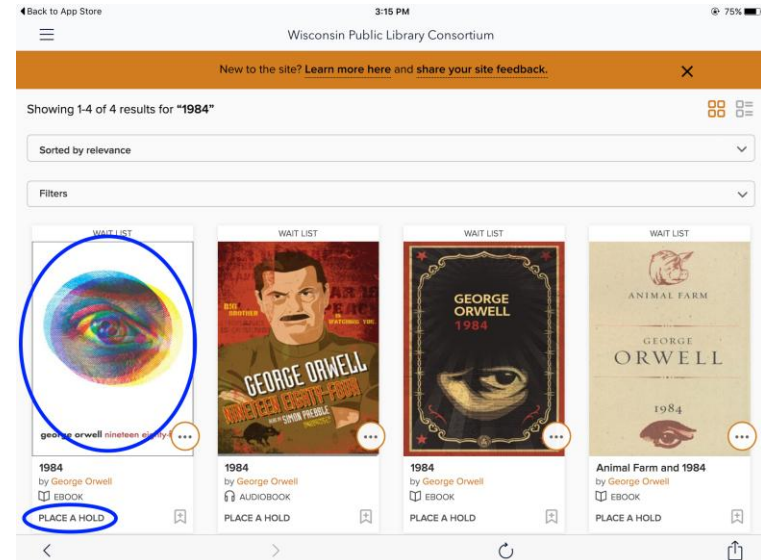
◂Back to App Store 3:15 PM 75%

Wisconsin Public Library Consortium

New to the site? Learn more here and share your site feedback. ×

Showing 1-4 of 4 results for "1984"

Sorted by relevance

Filters

WAIT LIST

george orwell nineteen eighty-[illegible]

1984
by George Orwell
EBOOK
PLACE A HOLD

WAIT LIST

BIG BROTHER IS WATCHING YOU

GEORGE ORWELL
NINETEEN EIGHTY-FOUR
READ BY SIMON PREBBLE
UNABRIDGED

1984
by George Orwell
AUDIOBOOK
PLACE A HOLD

WAIT LIST

GEORGE ORWELL
1984

1984
by George Orwell
EBOOK
PLACE A HOLD

WAIT LIST

ANIMAL FARM
GEORGE
ORWELL
1984

Animal Farm and 1984
by George Orwell
EBOOK
PLACE A HOLD